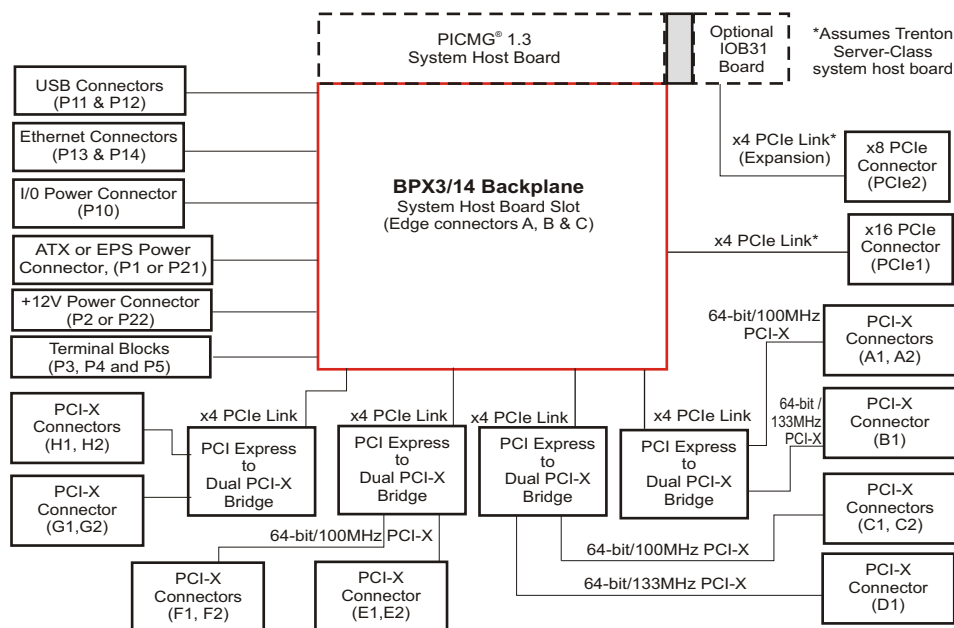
PICMG® 1.3
System Host Board

Optional
IOB31
Board

*Assumes Trenton
Server-Class
system host board

USB Connectors
(P11 & P12)

Ethernet Connectors
(P13 & P14)

I/0 Power Connector
(P10)

ATX or EPS Power
Connector, (P1 or P21)

+12V Power Connector
(P2 or P22)

Terminal Blocks
(P3, P4 and P5)

BPX3/14 Backplane
System Host Board Slot
(Edge connectors A, B & C)

x4 PCIe Link*
(Expansion)

x8 PCIe
Connector
(PCIe2)

x4 PCIe Link*

x16 PCIe
Connector
(PCIe1)

64-bit/100MHz
PCI-X

PCI-X
Connectors
(A1, A2)

64-bit /
133MHz
PCI-X

PCI-X
Connector
(B1)

PCI-X
Connectors
(H1, H2)

PCI-X
Connector
(G1,G2)

x4 PCIe Link

PCI Express
to
Dual PCI-X
Bridge

x4 PCIe Link

PCI Express
to
Dual PCI-X
Bridge

x4 PCIe Link

PCI Express
to
Dual PCI-X
Bridge

x4 PCIe Link

PCI Express
to
Dual PCI-X
Bridge

PCI-X
Connectors
(C1, C2)

64-bit/100MHz PCI-X

64-bit/100MHz PCI-X

64-bit/133MHz PCI-X

PCI-X
Connectors
(F1, F2)

PCI-X
Connector
(E1,E2)

PCI-X
Connector
(D1)